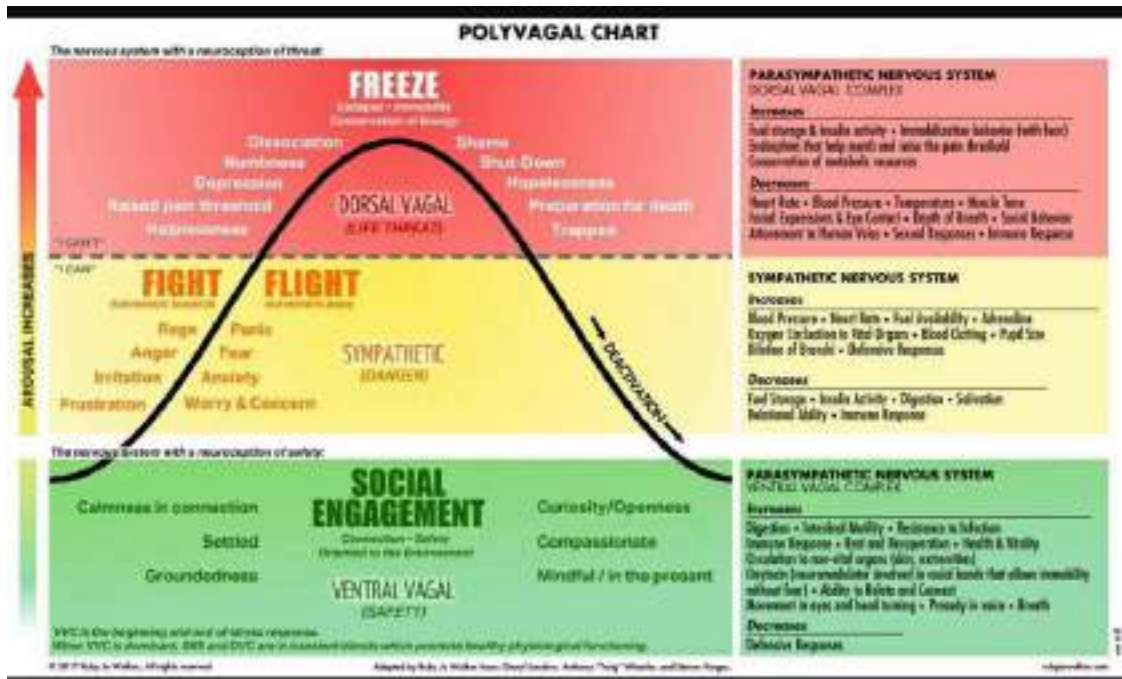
POLYVAGAL CHART

The nervous system with a neuroception of threat:

FREEZE
Collapse • Immobility
Conservation of Energy

Dissociation
Numbness
Depression
Raised pain threshold
Helplessness

Shame
Shut-Down
Hopelessness
Preparation for death
Trapped

DORSAL VAGAL
(LIFE THREAT)

"I CAN'T"

"I CAN"

FIGHT
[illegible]

FLIGHT
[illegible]

Rage
Anger
Irritation
Frustration

Panic
Fear
Anxiety
Worry & Concern

SYMPATHETIC
(DANGER)

DEACTIVATION

AROUSAL INCREASES

The nervous system with a neuroception of safety:

SOCIAL ENGAGEMENT
Connection • Safety
Oriented to the Environment

Calmness in connection
Settled
Groundedness

Curiosity/Openness
Compassionate
Mindful / in the present

VENTRAL VAGAL
(SAFETY)

VVC is the beginning and end of stress response.
When VVC is dominant, SNS and DVC are in standard blends which promote healthy physiological functioning.

PARASYMPATHETIC NERVOUS SYSTEM
DORSAL VAGAL COMPLEX
Increases
Fuel storage & insulin activity • Immobilization behavior (with fear)
Endorphins that help numb and raise the pain threshold
Conservation of metabolic resources
Decreases
Heart Rate • Blood Pressure • Temperature • Muscle Tone
Facial Expressions & Eye Contact • Depth of Breath • Social Behavior
Attunement to Human Voice • Sexual Responses • Immune Response

SYMPATHETIC NERVOUS SYSTEM
Increases
Blood Pressure • Heart Rate • Fuel Availability • Adrenaline
Oxygen Circulation to Vital Organs • Blood Clotting • Pupil Size
Dilation of Bronchi • Defensive Responses
Decreases
Fuel Storage • Insulin Activity • Digestion • Salivation
Relational Ability • Immune Response

PARASYMPATHETIC NERVOUS SYSTEM
VENTRAL VAGAL COMPLEX
Increases
Digestion • Intestinal Motility • Resistance to Infection
Immune Response • Rest and Recuperation • Health & Vitality
Circulation to non-vital organs (skin, extremities)
Oxytocin (neuromodulator involved in social bonds that allows immobility without fear) • Ability to Relate and Connect
Movement in eyes and head turning • Prosody in voice • Breath
Decreases
Defensive Responses

© 2017 Ruby Jo Walker, All rights reserved.
Adapted by Ruby Jo Walker from: Cheryl Sanders, Anthony "Twig" Wheeler, and Steven Porges.
rubyjowalker.com